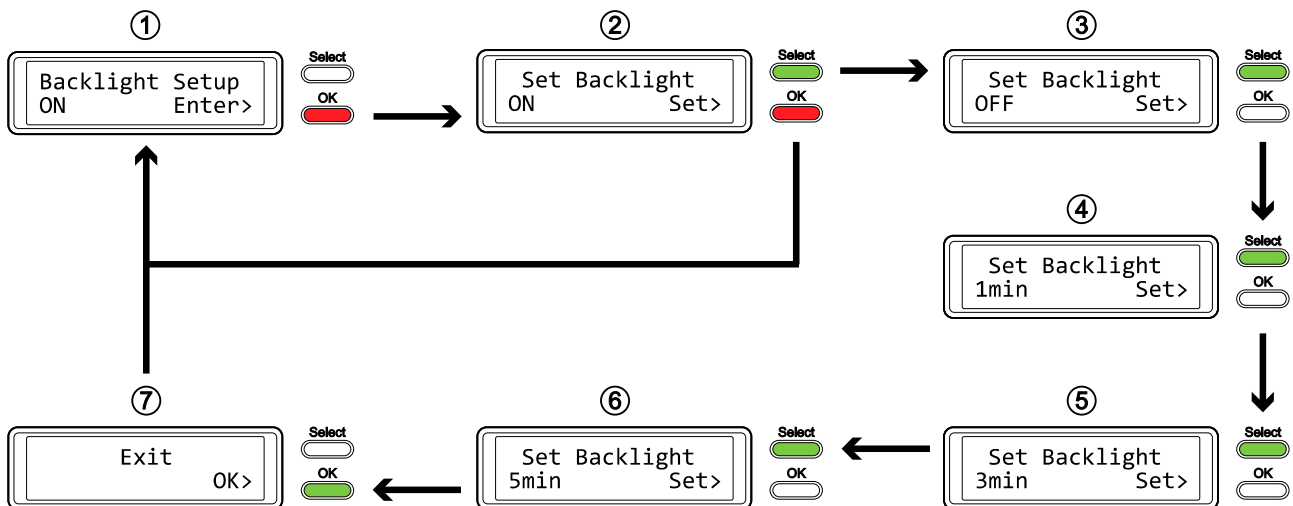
①
Backlight Setup
ON Enter>
Select
OK

②
Set Backlight
ON Set>
Select
OK

③
Set Backlight
OFF Set>
Select
OK

④
Set Backlight
1min Set>
Select
OK

⑤
Set Backlight
3min Set>
Select
OK

⑥
Set Backlight
5min Set>
Select
OK

⑦
Exit
OK>
Select
OK